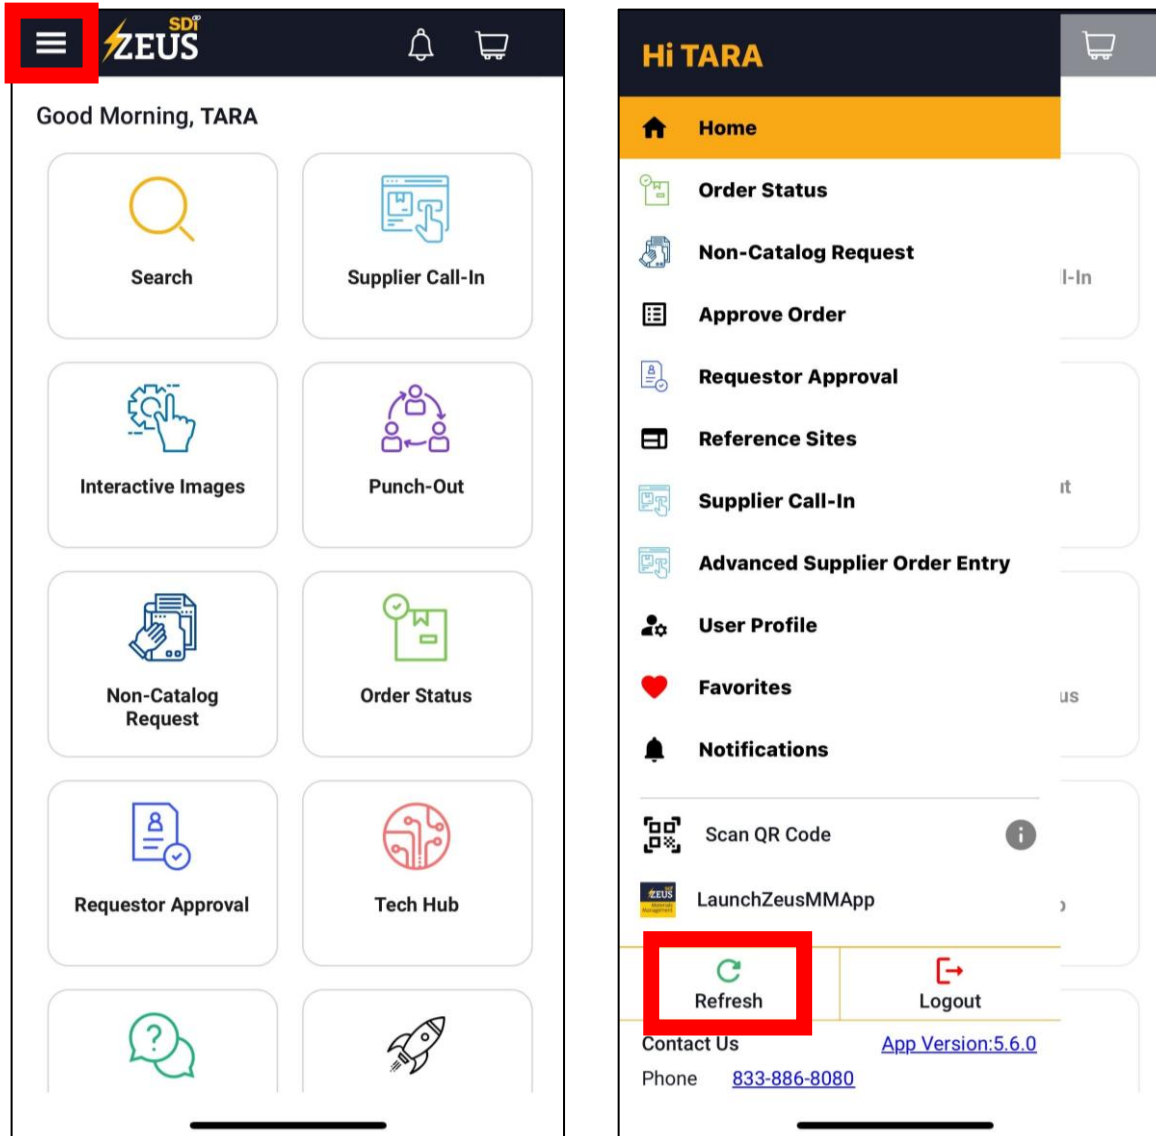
SDI ZEUS

Good Morning, TARA

Search

Supplier Call-In

Interactive Images

Punch-Out

Non-Catalog Request

Order Status

Requestor Approval

Tech Hub

Hi TARA

Home

Order Status

Non-Catalog Request

Approve Order

Requestor Approval

Reference Sites

Supplier Call-In

Advanced Supplier Order Entry

User Profile

Favorites

Notifications

Scan QR Code

LaunchZeusMMApp

Refresh

Logout

Contact Us

App Version:5.6.0

Phone 833-886-8080

l-In

t

us